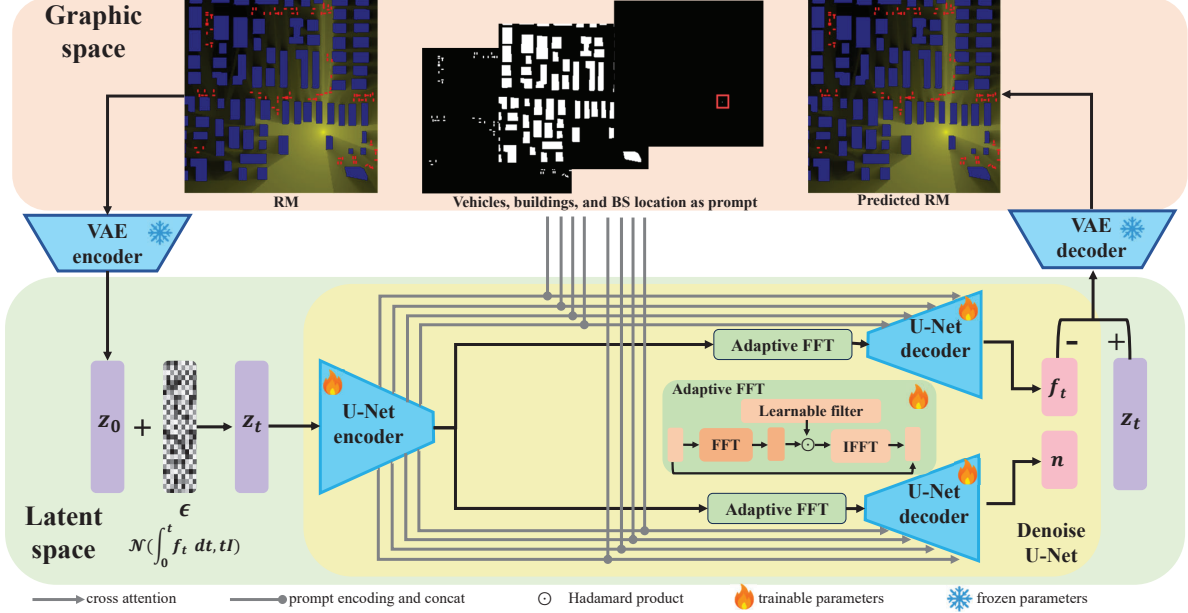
Graphic space

RM

Vehicles, buildings, and BS location as prompt

Predicted RM

VAE encoder

VAE decoder

$z_0$ + $z_t$

$\epsilon$

$\mathcal{N}(\int_0^t f_t \, dt, tI)$

Latent space

U-Net encoder

Adaptive FFT

U-Net decoder

Adaptive FFT

Learnable filter

FFT

$\odot$

IFFT

Adaptive FFT

U-Net decoder

$f_t$

$n$

-

+

$z_t$

Denoise U-Net

cross attention

prompt encoding and concat

$\odot$ Hadamard product

trainable parameters

frozen parameters